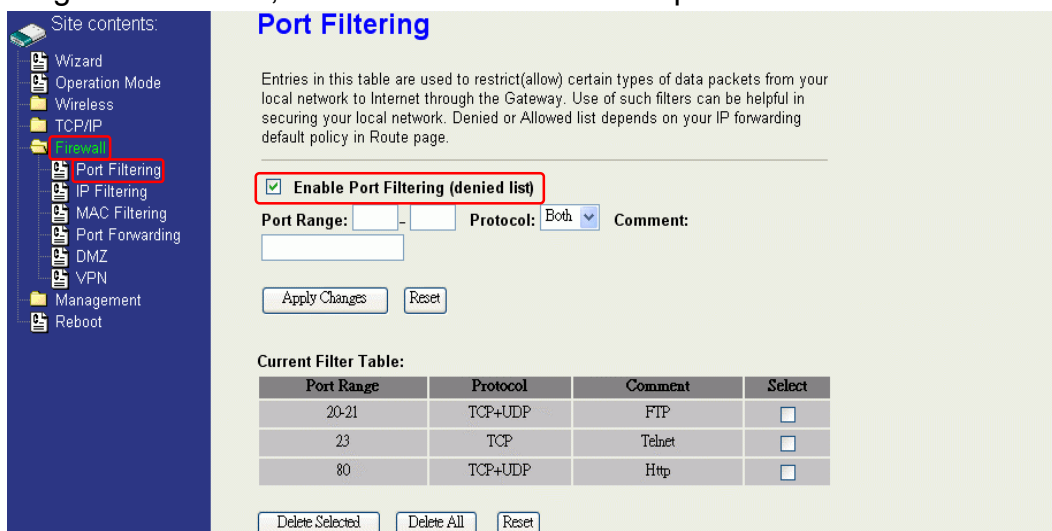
Site contents:
Wizard
Operation Mode
Wireless
TCP/IP
Firewall
Port Filtering
IP Filtering
MAC Filtering
Port Forwarding
DMZ
VPN
Management
Reboot

Port Filtering

Entries in this table are used to restrict(allow) certain types of data packets from your local network to Internet through the Gateway. Use of such filters can be helpful in securing your local network. Denied or Allowed list depends on your IP forwarding default policy in Route page.

Enable Port Filtering (denied list)

Port Range: - Protocol: Both Comment:

Apply Changes Reset

Current Filter Table:

| Port Range | Protocol | Comment | Select |
|---|---|---|---|
| 20-21 | TCP+UDP | FTP | |
| 23 | TCP | Telnet | |
| 80 | TCP+UDP | Http | |

Delete Selected Delete All Reset